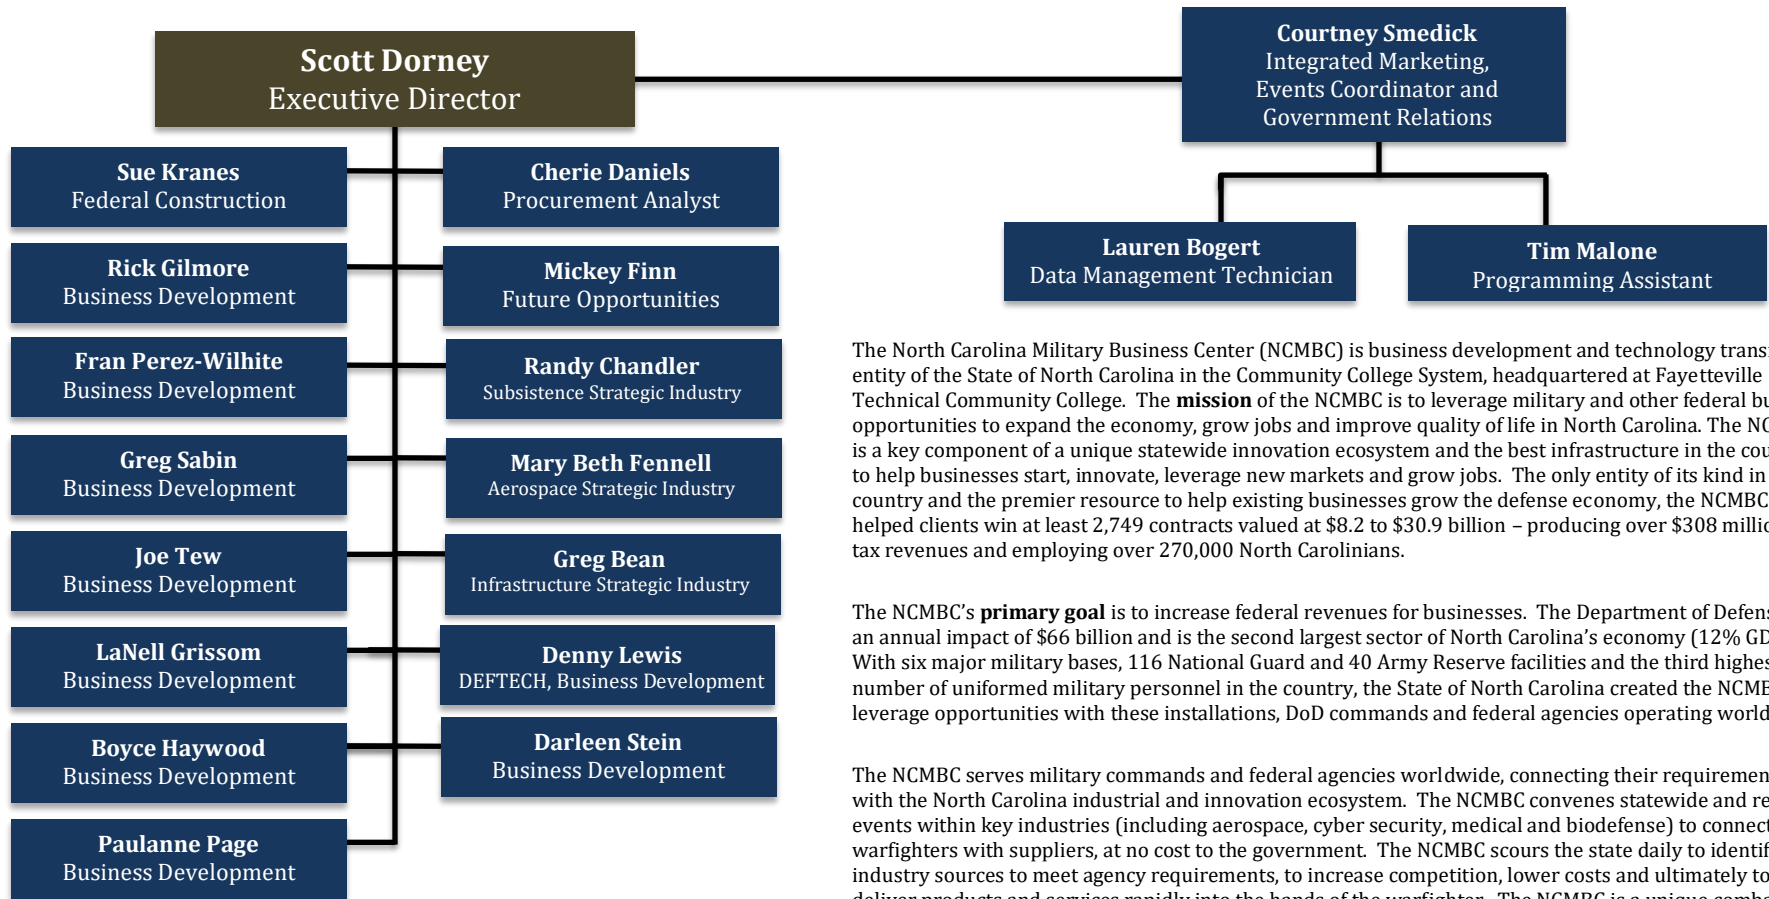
Scott Dorney
Executive Director

Courtney Smedick
Integrated Marketing, Events Coordinator and Government Relations

Sue Kranes
Federal Construction

Cherie Daniels
Procurement Analyst

Lauren Bogert
Data Management Technician

Tim Malone
Programming Assistant

Rick Gilmore
Business Development

Mickey Finn
Future Opportunities

Fran Perez-Wilhite
Business Development

Randy Chandler
Subsistence Strategic Industry

Greg Sabin
Business Development

Mary Beth Fennell
Aerospace Strategic Industry

Joe Tew
Business Development

Greg Bean
Infrastructure Strategic Industry

LaNell Grissom
Business Development

Denny Lewis
DEFTECH, Business Development

Boyce Haywood
Business Development

Darleen Stein
Business Development

Paulanne Page
Business Development

The North Carolina Military Business Center (NCMBC) is business development and technology trans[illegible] entity of the State of North Carolina in the Community College System, headquartered at Fayetteville Technical Community College. The **mission** of the NCMBC is to leverage military and other federal bu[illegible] opportunities to expand the economy, grow jobs and improve quality of life in North Carolina. The NC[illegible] is a key component of a unique statewide innovation ecosystem and the best infrastructure in the cou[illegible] to help businesses start, innovate, leverage new markets and grow jobs. The only entity of its kind in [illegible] country and the premier resource to help existing businesses grow the defense economy, the NCMBC helped clients win at least 2,749 contracts valued at $8.2 to $30.9 billion – producing over $308 millio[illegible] tax revenues and employing over 270,000 North Carolinians.

The NCMBC's **primary goal** is to increase federal revenues for businesses. The Department of Defen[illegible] an annual impact of $66 billion and is the second largest sector of North Carolina's economy (12% GD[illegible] With six major military bases, 116 National Guard and 40 Army Reserve facilities and the third highes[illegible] number of uniformed military personnel in the country, the State of North Carolina created the NCMB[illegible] leverage opportunities with these installations, DoD commands and federal agencies operating world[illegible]

The NCMBC serves military commands and federal agencies worldwide, connecting their requiremen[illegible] with the North Carolina industrial and innovation ecosystem. The NCMBC convenes statewide and re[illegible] events within key industries (including aerospace, cyber security, medical and biodefense) to connect warfighters with suppliers, at no cost to the government. The NCMBC scours the state daily to identif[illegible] industry sources to meet agency requirements, to increase competition, lower costs and ultimately to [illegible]